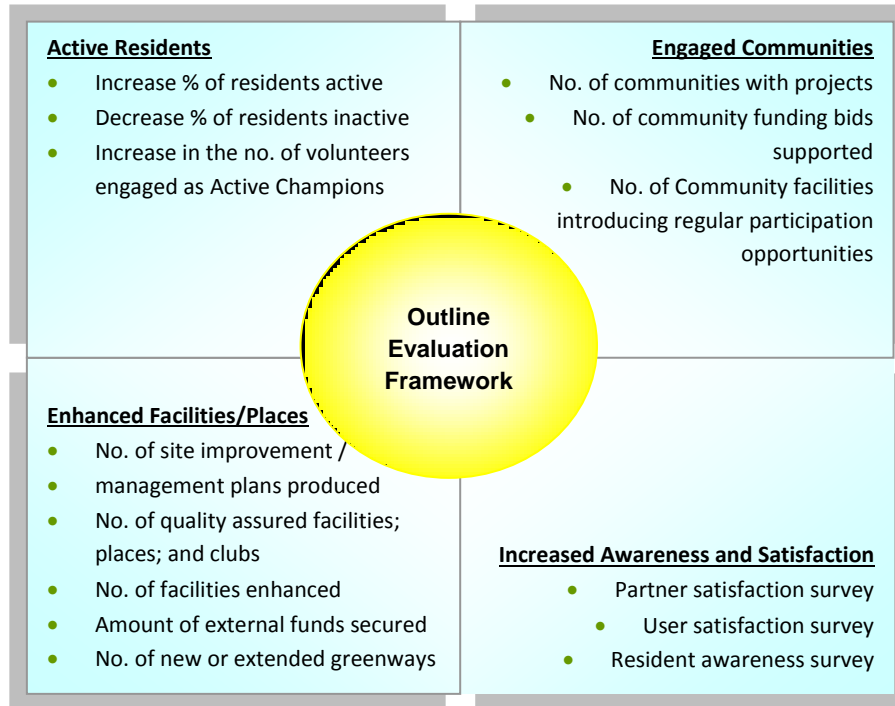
Active Residents
- Increase % of residents active
- Decrease % of residents inactive
- Increase in the no. of volunteers engaged as Active Champions

Engaged Communities
- No. of communities with projects
- No. of community funding bids supported
- No. of Community facilities introducing regular participation opportunities

Outline Evaluation Framework

Enhanced Facilities/Places
- No. of site improvement /
- management plans produced
- No. of quality assured facilities; places; and clubs
- No. of facilities enhanced
- Amount of external funds secured
- No. of new or extended greenways

Increased Awareness and Satisfaction
- Partner satisfaction survey
- User satisfaction survey
- Resident awareness survey